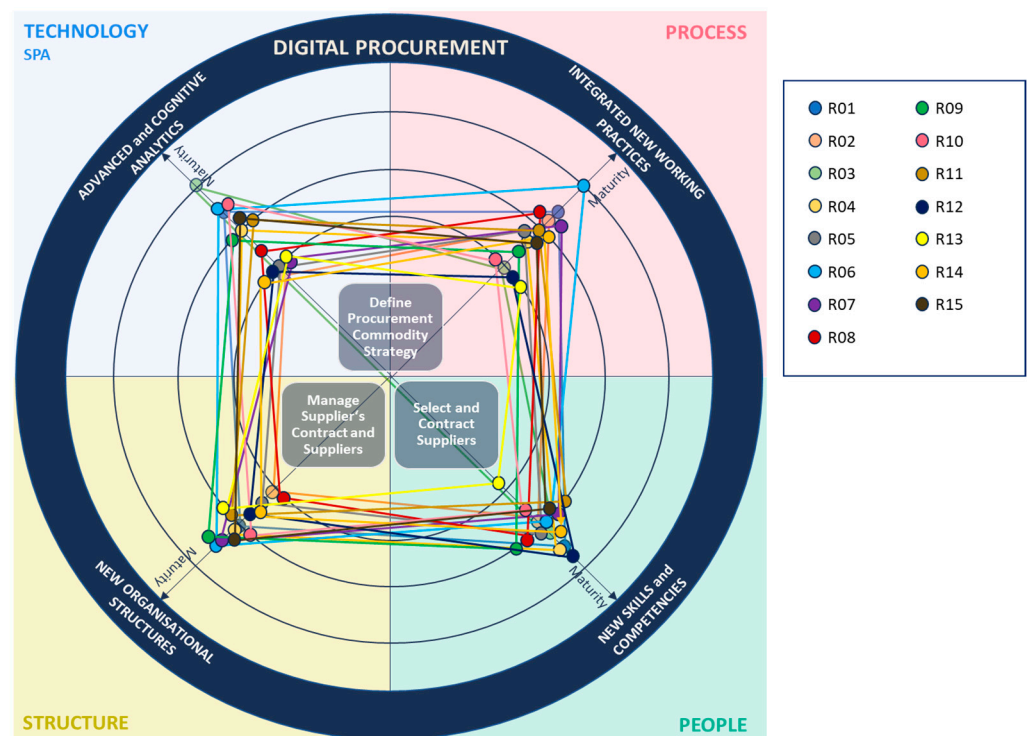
TECHNOLOGY
SPA

DIGITAL PROCUREMENT

PROCESS

ADVANCED and COGNITIVE ANALYTICS

INTEGRATED NEW WORKING PRACTICES

Maturity

Maturity

Define Procurement Commodity Strategy

Manage Supplier's Contract and Suppliers

Select and Contract Suppliers

Maturity

Maturity

NEW ORGANISATIONAL STRUCTURES

NEW SKILLS and COMPETENCIES

STRUCTURE

PEOPLE

R01
R02
R03
R04
R05
R06
R07
R08
R09
R10
R11
R12
R13
R14
R15